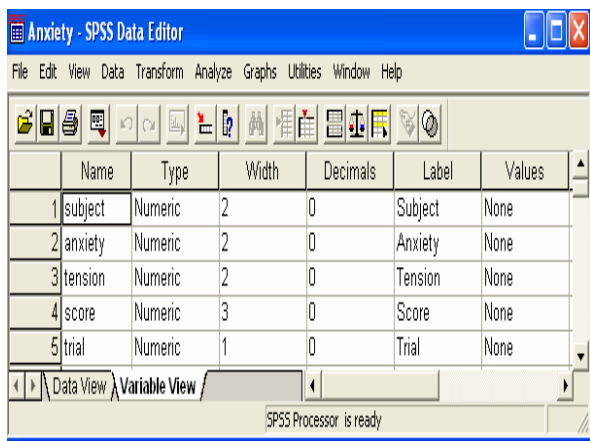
Anxiety - SPSS Data Editor

File Edit View Data Transform Analyze Graphs Utilities Window Help

| | Name | Type | Width | Decimals | Label | Values |
|---|---|---|---|---|---|---|
| 1 | subject | Numeric | 2 | 0 | Subject | None |
| 2 | anxiety | Numeric | 2 | 0 | Anxiety | None |
| 3 | tension | Numeric | 2 | 0 | Tension | None |
| 4 | score | Numeric | 3 | 0 | Score | None |
| 5 | trial | Numeric | 1 | 0 | Trial | None |

Data View Variable View

SPSS Processor is ready